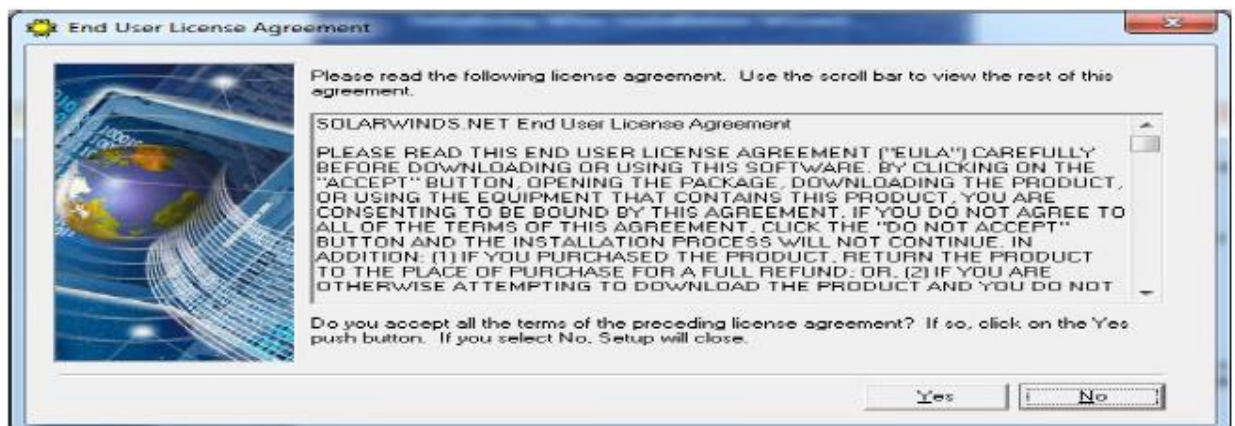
End User License Agreement

Please read the following license agreement. Use the scroll bar to view the rest of this agreement.

SOLARWINDS.NET End User License Agreement

PLEASE READ THIS END USER LICENSE AGREEMENT ("EULA") CAREFULLY BEFORE DOWNLOADING OR USING THIS SOFTWARE. BY CLICKING ON THE "ACCEPT" BUTTON, OPENING THE PACKAGE, DOWNLOADING THE PRODUCT, OR USING THE EQUIPMENT THAT CONTAINS THIS PRODUCT, YOU ARE CONSENTING TO BE BOUND BY THIS AGREEMENT. IF YOU DO NOT AGREE TO ALL OF THE TERMS OF THIS AGREEMENT, CLICK THE "DO NOT ACCEPT" BUTTON AND THE INSTALLATION PROCESS WILL NOT CONTINUE. IN ADDITION: (1) IF YOU PURCHASED THE PRODUCT, RETURN THE PRODUCT TO THE PLACE OF PURCHASE FOR A FULL REFUND; OR, (2) IF YOU ARE OTHERWISE ATTEMPTING TO DOWNLOAD THE PRODUCT AND YOU DO NOT

Do you accept all the terms of the preceding license agreement? If so, click on the Yes push button. If you select No, Setup will close.

Yes
No